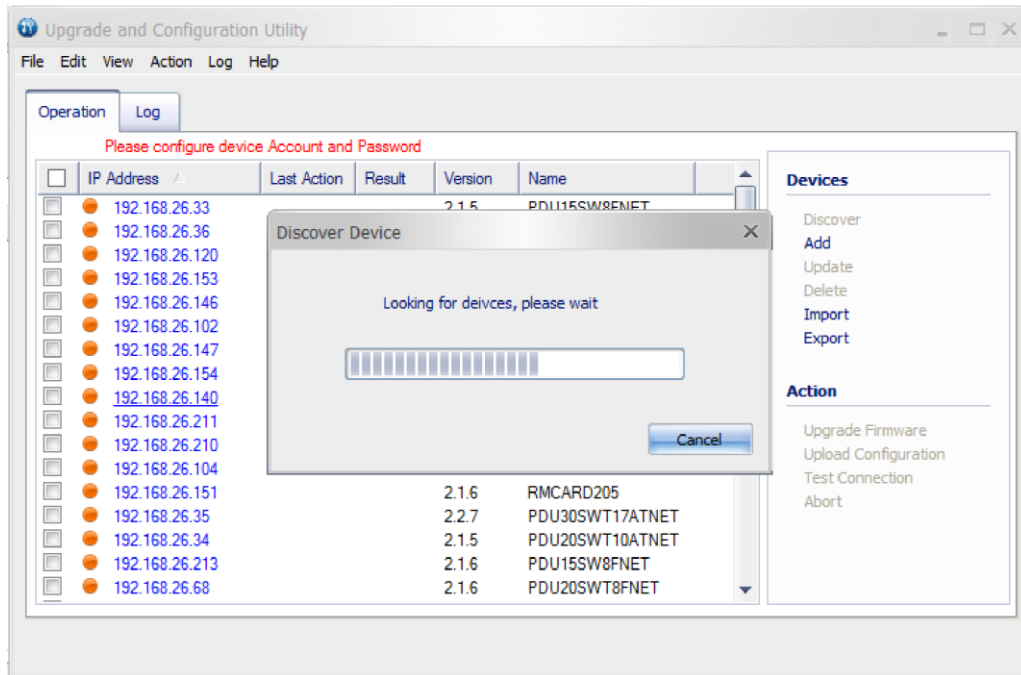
Upgrade and Configuration Utility

File Edit View Action Log Help

Operation Log

Please configure device Account and Password

| | IP Address | Last Action | Result | Version | Name |
|---|---|---|---|---|---|
| | 192.168.26.33 | | | 2.1.5 | PDU15SW8FNET |
| | 192.168.26.36 | | | | |
| | 192.168.26.120 | | | | |
| | 192.168.26.153 | | | | |
| | 192.168.26.146 | | | | |
| | 192.168.26.102 | | | | |
| | 192.168.26.147 | | | | |
| | 192.168.26.154 | | | | |
| | 192.168.26.140 | | | | |
| | 192.168.26.211 | | | | |
| | 192.168.26.210 | | | | |
| | 192.168.26.104 | | | | |
| | 192.168.26.151 | | | 2.1.6 | RMCARD205 |
| | 192.168.26.35 | | | 2.2.7 | PDU30SWT17ATNET |
| | 192.168.26.34 | | | 2.1.5 | PDU20SWT10ATNET |
| | 192.168.26.213 | | | 2.1.6 | PDU15SW8FNET |
| | 192.168.26.68 | | | 2.1.6 | PDU20SWT8FNET |

Discover Device

Looking for deivces, please wait

Cancel

Devices
Discover
Add
Update
Delete
Import
Export

Action
Upgrade Firmware
Upload Configuration
Test Connection
Abort